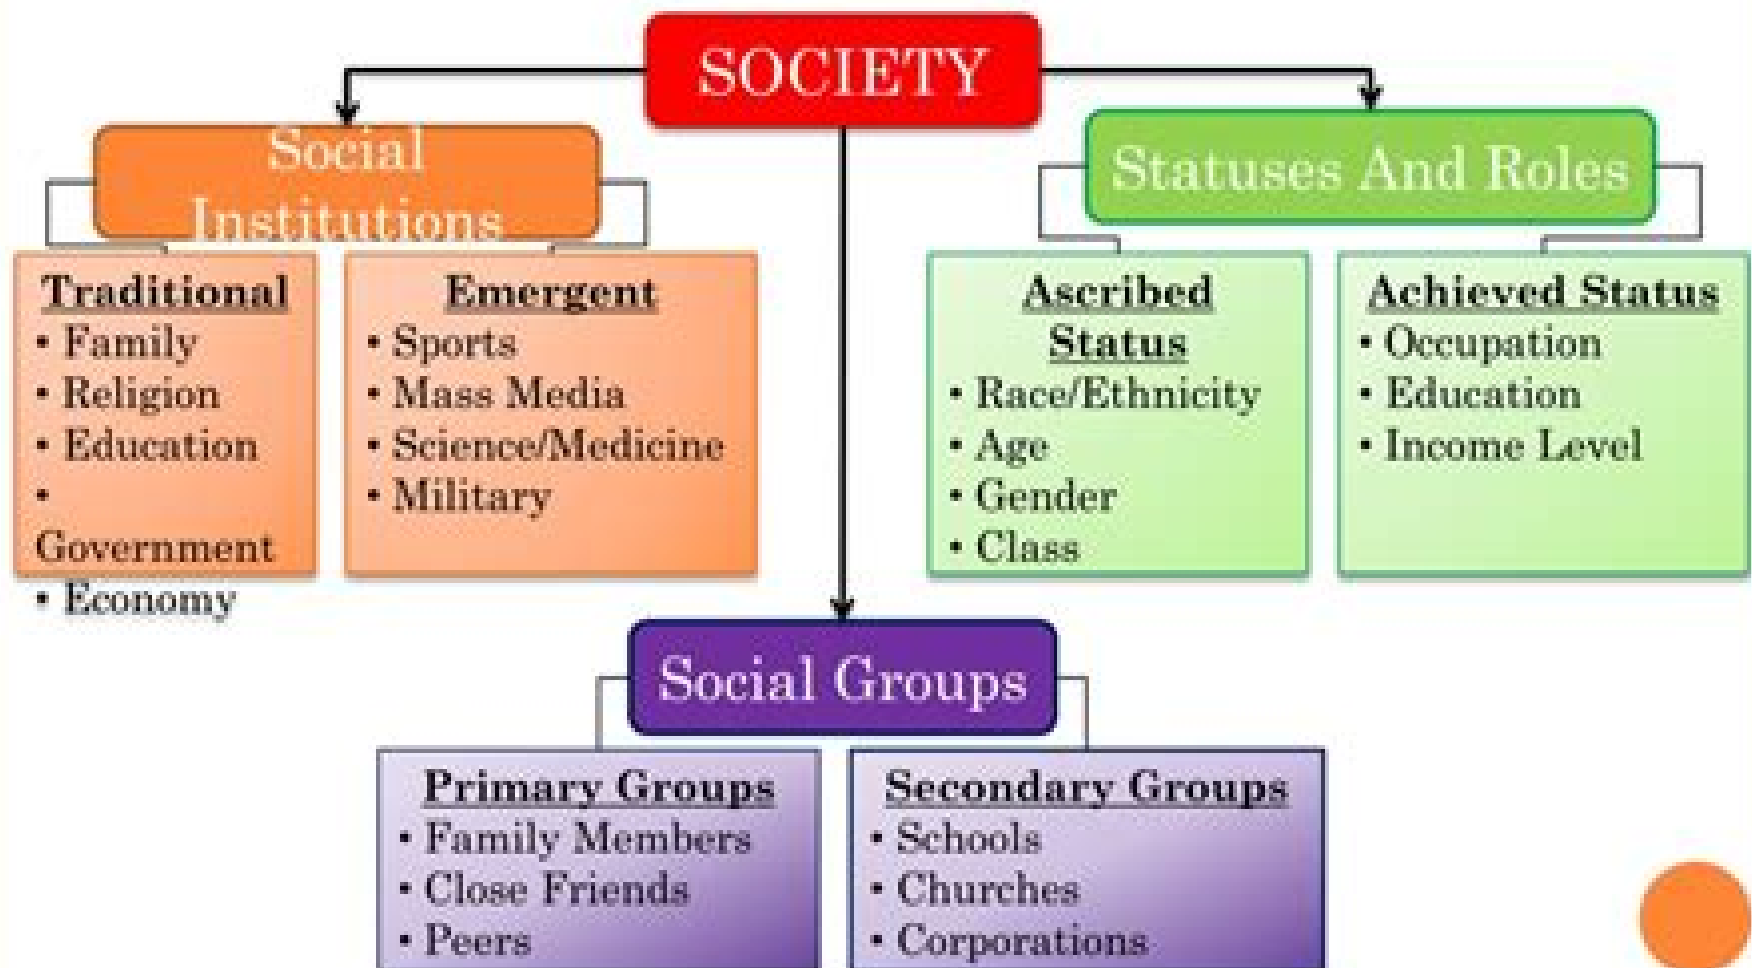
SOCIETY

Social Institutions

Traditional
• Family
• Religion
• Education
• Government
• Economy

Emergent
• Sports
• Mass Media
• Science/Medicine
• Military

Statuses And Roles

Ascribed Status
• Race/Ethnicity
• Age
• Gender
• Class

Achieved Status
• Occupation
• Education
• Income Level

Social Groups

Primary Groups
• Family Members
• Close Friends
• Peers

Secondary Groups
• Schools
• Churches
• Corporations